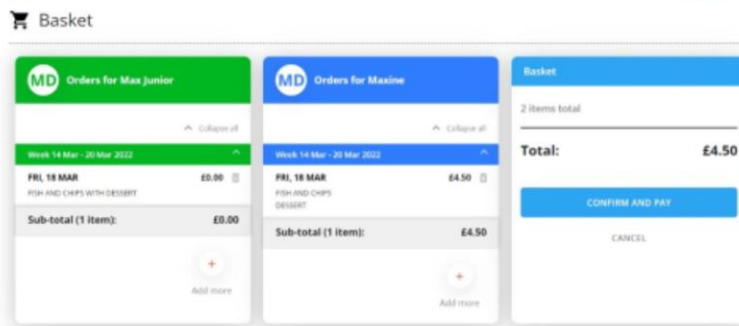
Basket

MD Orders for Max Junior

Collapse all

Week 14 Mar - 20 Mar 2022

FRI, 18 MAR £0.00
FISH AND CHIPS WITH DESSERT

Sub-total (1 item): £0.00

+
Add more

MD Orders for Maxine

Collapse all

Week 14 Mar - 20 Mar 2022

FRI, 18 MAR £4.50
FISH AND CHIPS
DESSERT

Sub-total (1 item): £4.50

+
Add more

Basket

2 items total

Total: £4.50

CONFIRM AND PAY

CANCEL